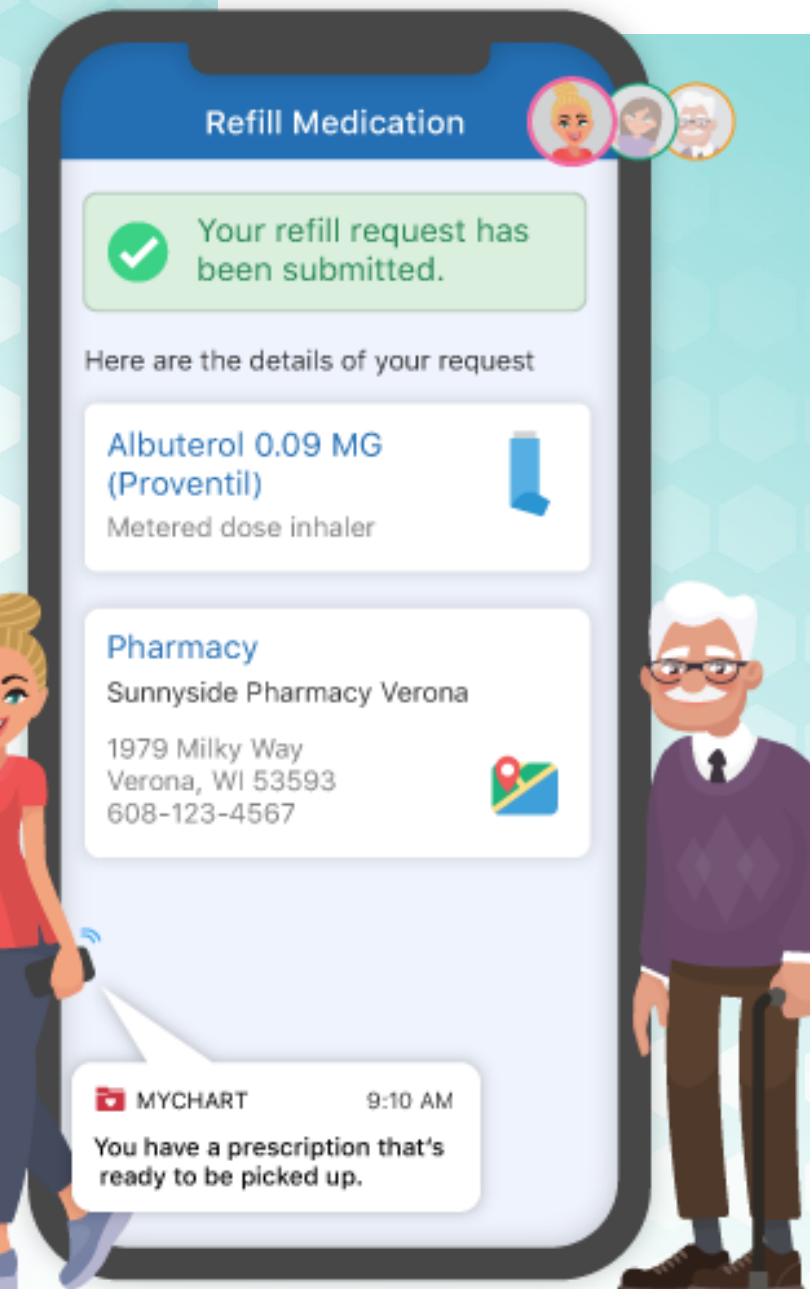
Refill Medication

Your refill request has been submitted.

Here are the details of your request

Albuterol 0.09 MG (Proventil)
Metered dose inhaler

Pharmacy
Sunnyside Pharmacy Verona

1979 Milky Way
Verona, WI 53593
608-123-4567

MYCHART 9:10 AM
You have a prescription that's ready to be picked up.